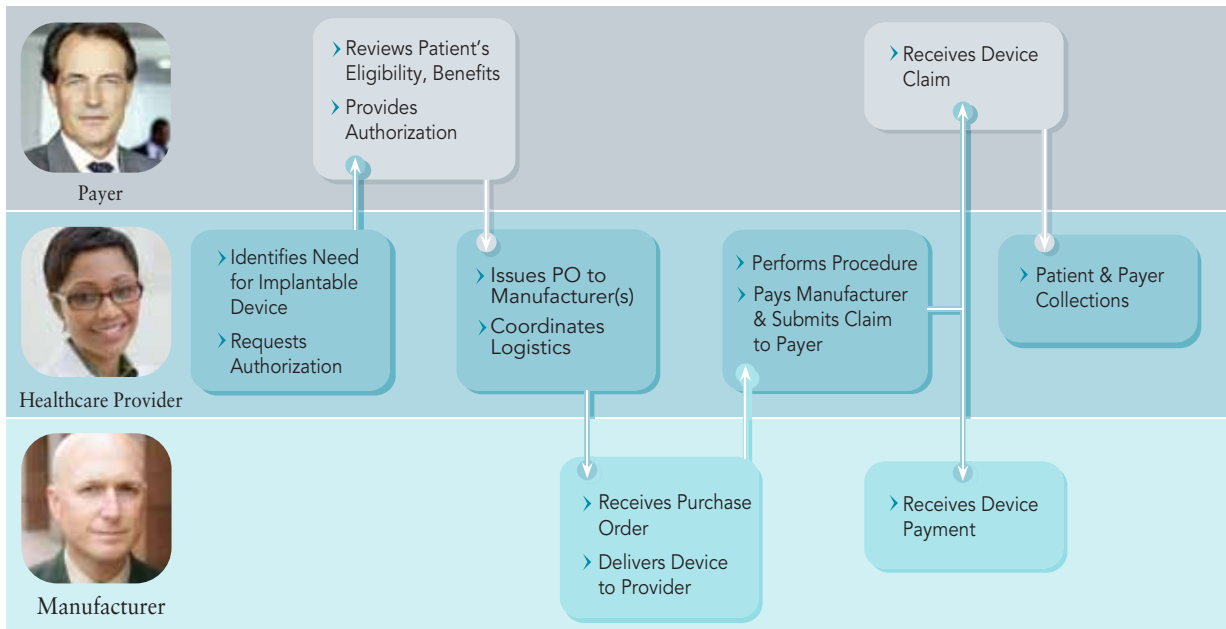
Payer

› Reviews Patient's Eligibility, Benefits
› Provides Authorization

› Receives Device Claim

Healthcare Provider

› Identifies Need for Implantable Device
› Requests Authorization

› Issues PO to Manufacturer(s)
› Coordinates Logistics

› Performs Procedure
› Pays Manufacturer & Submits Claim to Payer

› Patient & Payer Collections

Manufacturer

› Receives Purchase Order
› Delivers Device to Provider

› Receives Device Payment